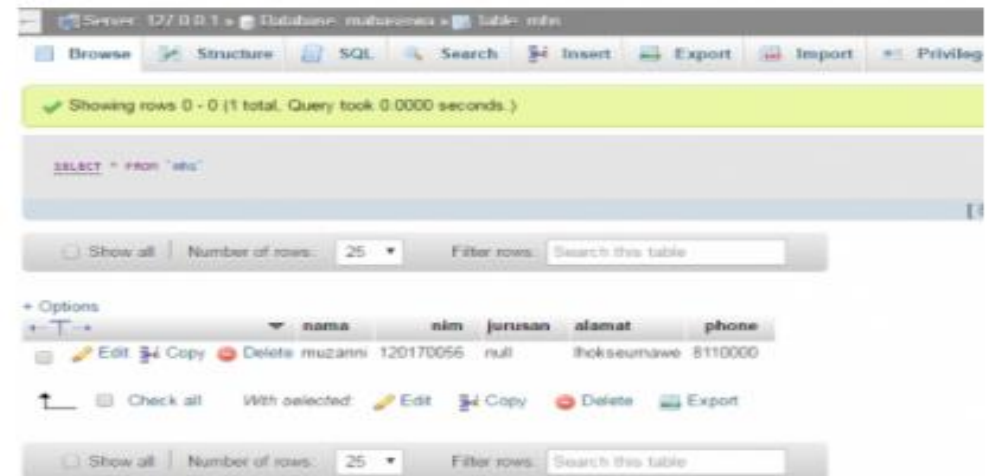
Server: 127.0.0.1 » Database: mahasiswa » Table: mhs

Browse Structure SQL Search Insert Export Import Privileg

Showing rows 0 - 0 (1 total, Query took 0.0000 seconds.)

SELECT * FROM `mhs`

Show all | Number of rows: 25 Filter rows: Search this table

+ Options

| | nama | nim | jurusan | alamat | phone |
|---|---|---|---|---|---|
| Edit Copy Delete | muzanni | 120170056 | null | lhokseumawe | 8110000 |

Check all With selected: Edit Copy Delete Export

Show all | Number of rows: 25 Filter rows: Search this table